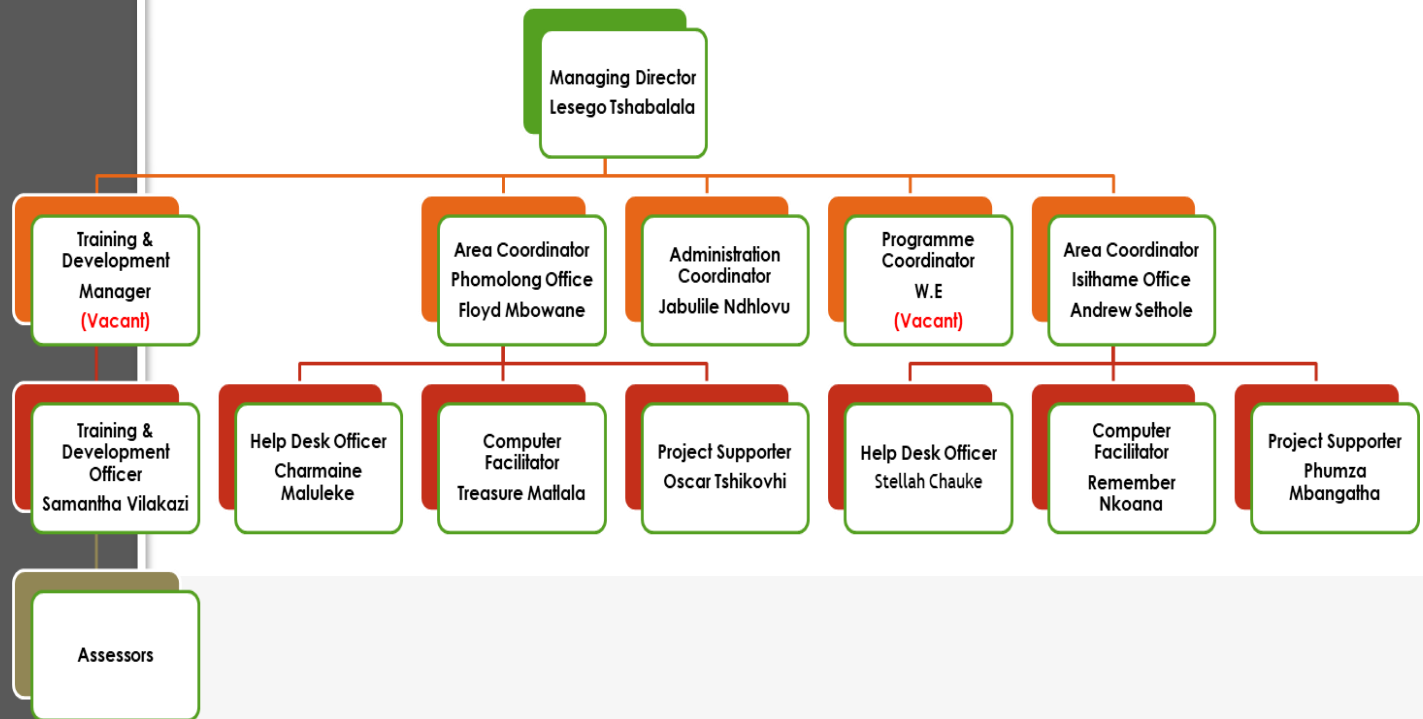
Managing Director
Lesego Tshabalala

Training & Development Manager
(Vacant)

Area Coordinator
Phomolong Office
Floyd Mbowane

Administration Coordinator
Jabulile Ndhlovu

Programme Coordinator
W.E
(Vacant)

Area Coordinator
Isithame Office
Andrew Sethole

Training & Development Officer
Samantha Vilakazi

Help Desk Officer
Charmaine Maluleke

Computer Facilitator
Treasure Matlala

Project Supporter
Oscar Tshikovhi

Help Desk Officer
Stellah Chauke

Computer Facilitator
Remember Nkoana

Project Supporter
Phumza Mbangatha

Assessors